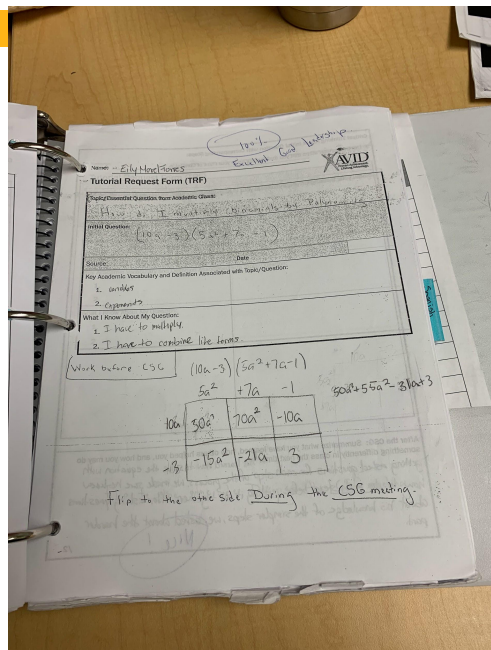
100%
Excellent Grd leadership.

Name: Eily Mont-Torres

AVID

Tutorial Request Form (TRF)

Topic/Essential Question from Academic Class:
How do I multiply binomials by Polynomials

Initial Question:
$(10a-3)(5a^2+7a-1)$

Source:
Date

Key Academic Vocabulary and Definition Associated with Topic/Question:
1. variables
2. exponents

What I Know About My Question:
1. I have to multiply.
2. I have to combine like terms.

Work before CSG

$(10a-3)(5a^2+7a-1)$

$50a^3+55a^2-31a+3$

| | $5a^2$ | $+7a$ | $-1$ |
|---|---|---|---|
| $10a$ | $50a^3$ | $70a^2$ | $-10a$ |
| $-3$ | $-15a^2$ | $-21a$ | $3$ |

Flip to the other side During the CSG meeting.

Tutorial

I will